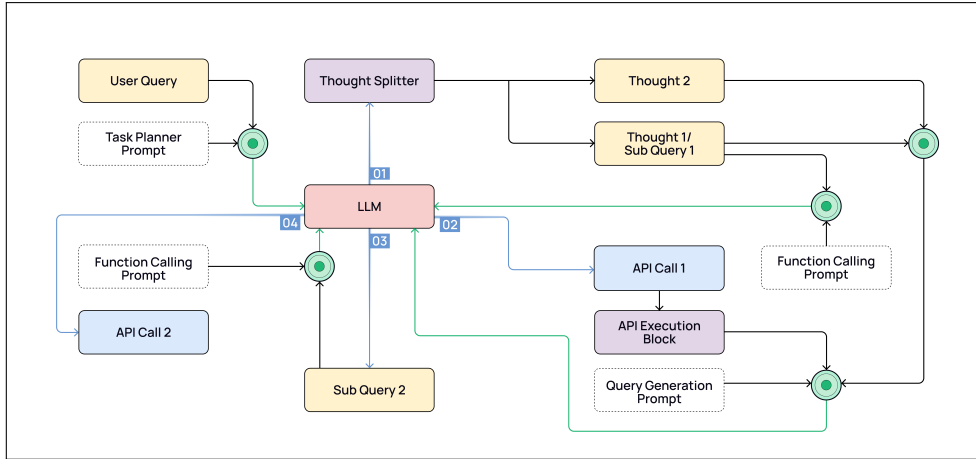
User Query

Task Planner Prompt

Thought Splitter

Thought 2

Thought 1/ Sub Query 1

01

LLM

04

03

02

Function Calling Prompt

API Call 1

Function Calling Prompt

API Call 2

API Execution Block

Query Generation Prompt

Sub Query 2